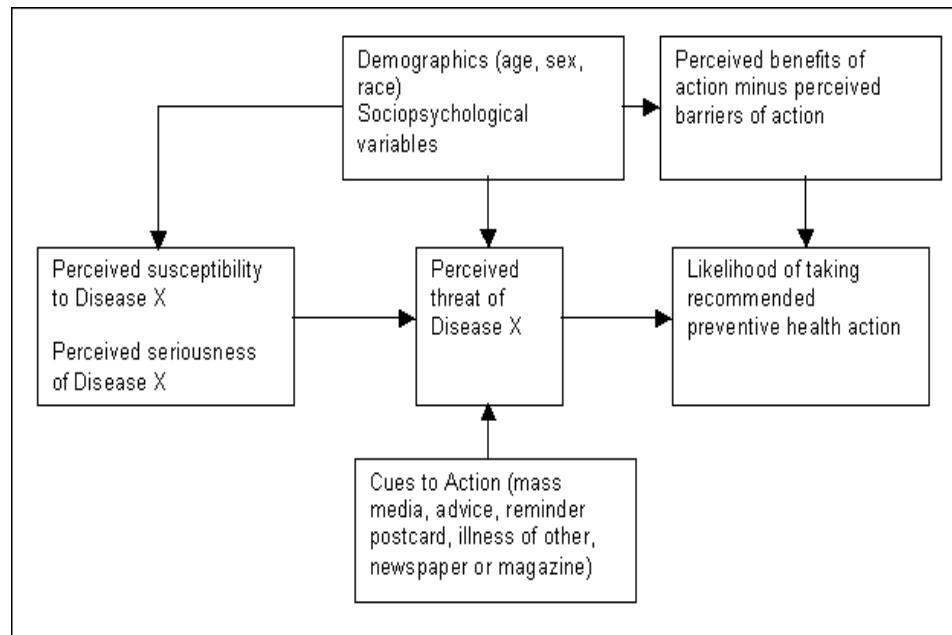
Demographics (age, sex, race)
Sociopsychological variables

Perceived benefits of action minus perceived barriers of action

Perceived susceptibility to Disease X

Perceived seriousness of Disease X

Perceived threat of Disease X

Likelihood of taking recommended preventive health action

Cues to Action (mass media, advice, reminder postcard, illness of other, newspaper or magazine)